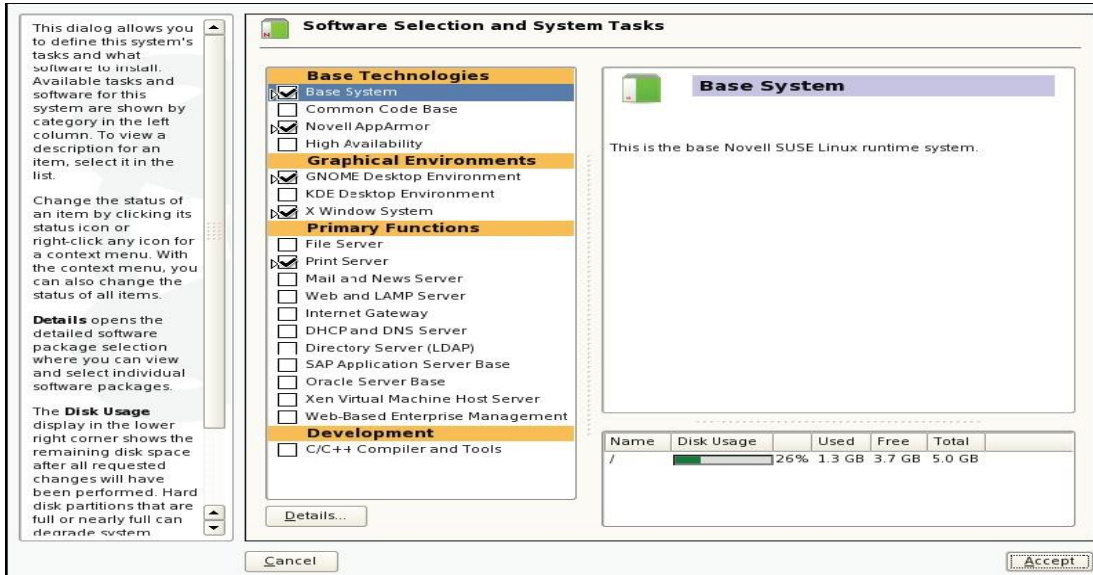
This dialog allows you to define this system's tasks and what software to install. Available tasks and software for this system are shown by category in the left column. To view a description for an item, select it in the list.

Change the status of an item by clicking its status icon or right-click any icon for a context menu. With the context menu, you can also change the status of all items.

**Details** opens the detailed software package selection where you can view and select individual software packages.

The **Disk Usage** display in the lower right corner shows the remaining disk space after all requested changes will have been performed. Hard disk partitions that are full or nearly full can degrade system

Software Selection and System Tasks

Base Technologies
Base System
Common Code Base
Novell AppArmor
High Availability
Graphical Environments
GNOME Desktop Environment
KDE Desktop Environment
X Window System
Primary Functions
File Server
Print Server
Mail and News Server
Web and LAMP Server
Internet Gateway
DHCP and DNS Server
Directory Server (LDAP)
SAP Application Server Base
Oracle Server Base
Xen Virtual Machine Host Server
Web-Based Enterprise Management
Development
C/C++ Compiler and Tools

Base System

This is the base Novell SUSE Linux runtime system.

| Name | Disk Usage | Used | Free | Total |
|---|---|---|---|---|
| / | 26% | 1.3 GB | 3.7 GB | 5.0 GB |

Details...

Cancel

Accept